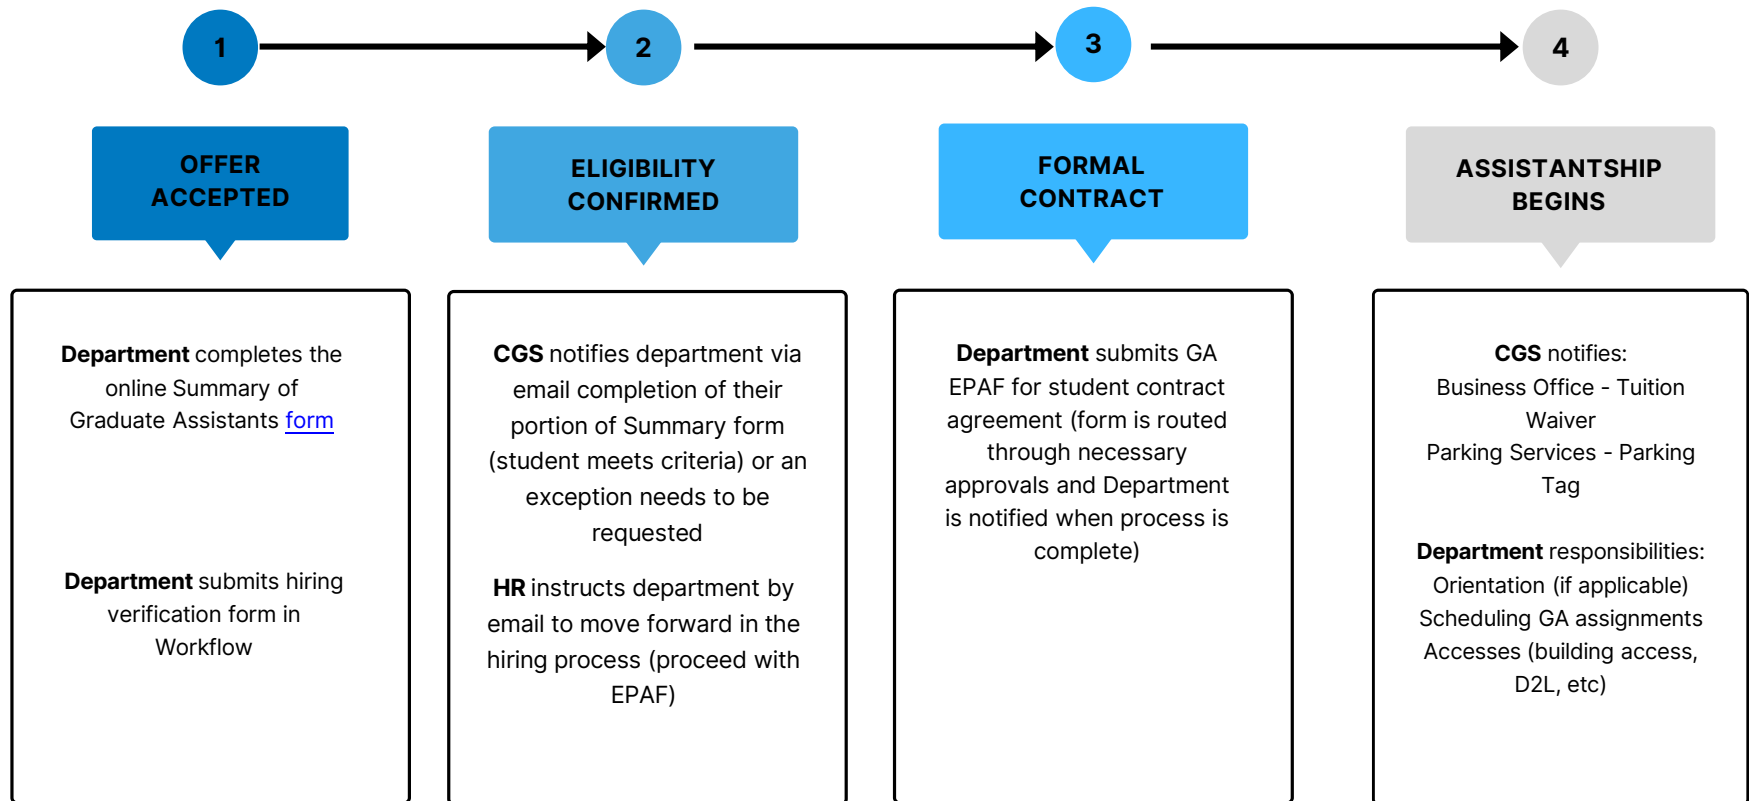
1

OFFER ACCEPTED

Department completes the online Summary of Graduate Assistants form

Department submits hiring verification form in Workflow

2

ELIGIBILITY CONFIRMED

CGS notifies department via email completion of their portion of Summary form (student meets criteria) or an exception needs to be requested

HR instructs department by email to move forward in the hiring process (proceed with EPAF)

3

FORMAL CONTRACT

Department submits GA EPAF for student contract agreement (form is routed through necessary approvals and Department is notified when process is complete)

4

ASSISTANTSHIP BEGINS

CGS notifies:
Business Office - Tuition Waiver
Parking Services - Parking Tag

Department responsibilities:
Orientation (if applicable)
Scheduling GA assignments
Accesses (building access, D2L, etc)